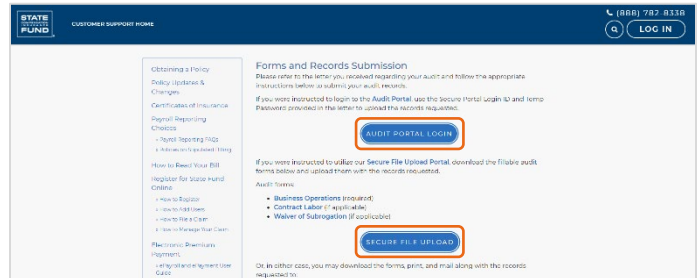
STATE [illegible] FUND

CUSTOMER SUPPORT HOME

(888) 782 8338

LOG IN

Obtaining a Policy

Policy Updates & Changes

Certificates of Insurance

Payroll Reporting Choices

» Payroll Reporting FAQs

» Advice on Equalized Filing

How to Read Your Bill

Register for State Fund Online

» How to Register

» How to Add Users

» How to File a Claim

» How to Manage Your Claim

Electronic Premium Payment

» ePayroll and ePayment User Guide

Forms and Records Submission

Please refer to the letter you received regarding your audit and follow the appropriate instructions below to submit your audit records.

If you were instructed to login to the Audit Portal, use the Secure Portal Login ID and Temp Password provided in the letter to upload the records requested.

AUDIT PORTAL LOGIN

If you were instructed to utilize our Secure File Upload Portal, download the fillable audit forms below and upload them with the records requested.

Audit forms:

• Business Operations (required)
• Contract Labor (if applicable)
• Waiver of Subrogation (if applicable)

SECURE FILE UPLOAD

Or, in either case, you may download the forms, print, and mail along with the records requested to: